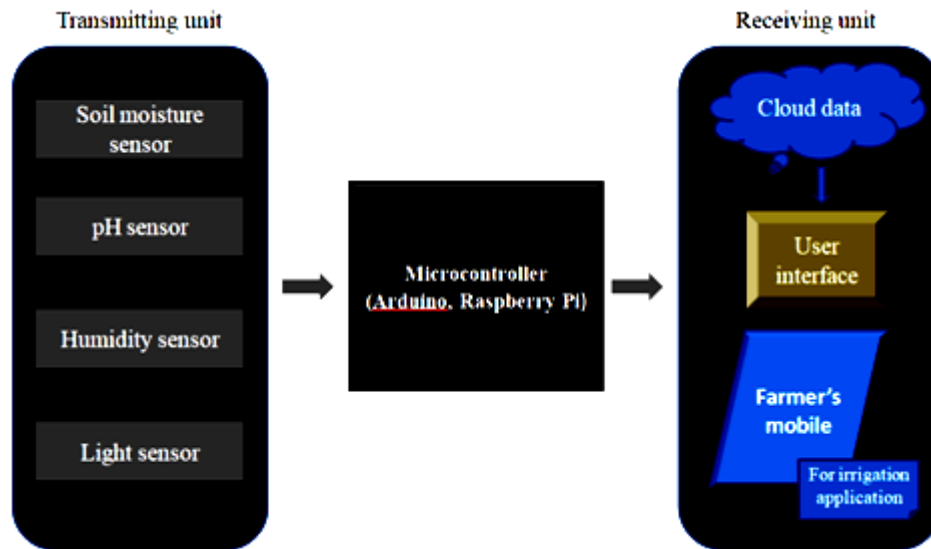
Transmitting unit

Soil moisture sensor

pH sensor

Humidity sensor

Light sensor

Microcontroller (Arduino, Raspberry Pi)

Receiving unit

Cloud data

User interface

Farmer's mobile

For irrigation application